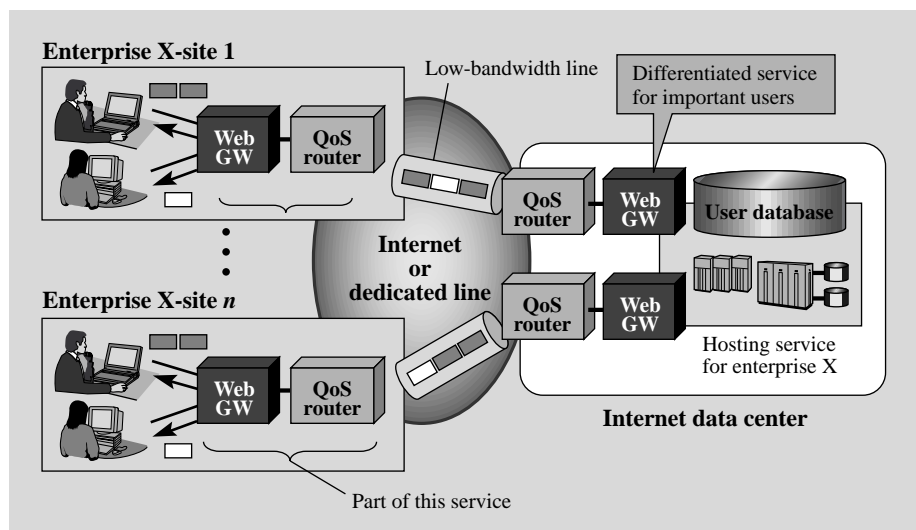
Enterprise X-site 1

Web GW

QoS router

Low-bandwidth line

Differentiated service for important users

QoS router

Web GW

User database

Internet or dedicated line

Enterprise X-site *n*

Web GW

QoS router

QoS router

Web GW

Hosting service for enterprise X

Internet data center

Part of this service